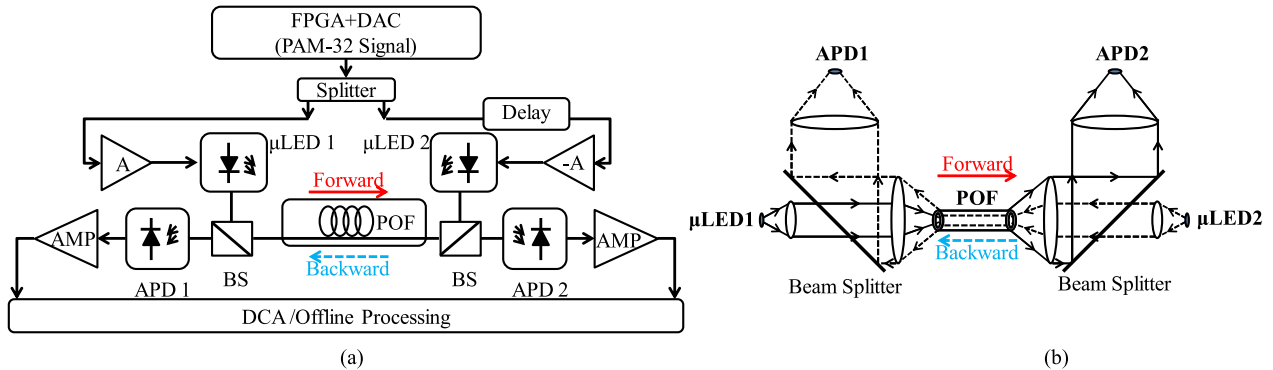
FPGA+DAC
(PAM-32 Signal)

Splitter

Delay

A

μLED 1

μLED 2

-A

Forward

AMP

POF

AMP

BS

BS

Backward

APD 1

APD 2

DCA/Offline Processing

(a)

APD1

APD2

Forward

POF

μLED1

μLED2

Backward

Beam Splitter

Beam Splitter

(b)